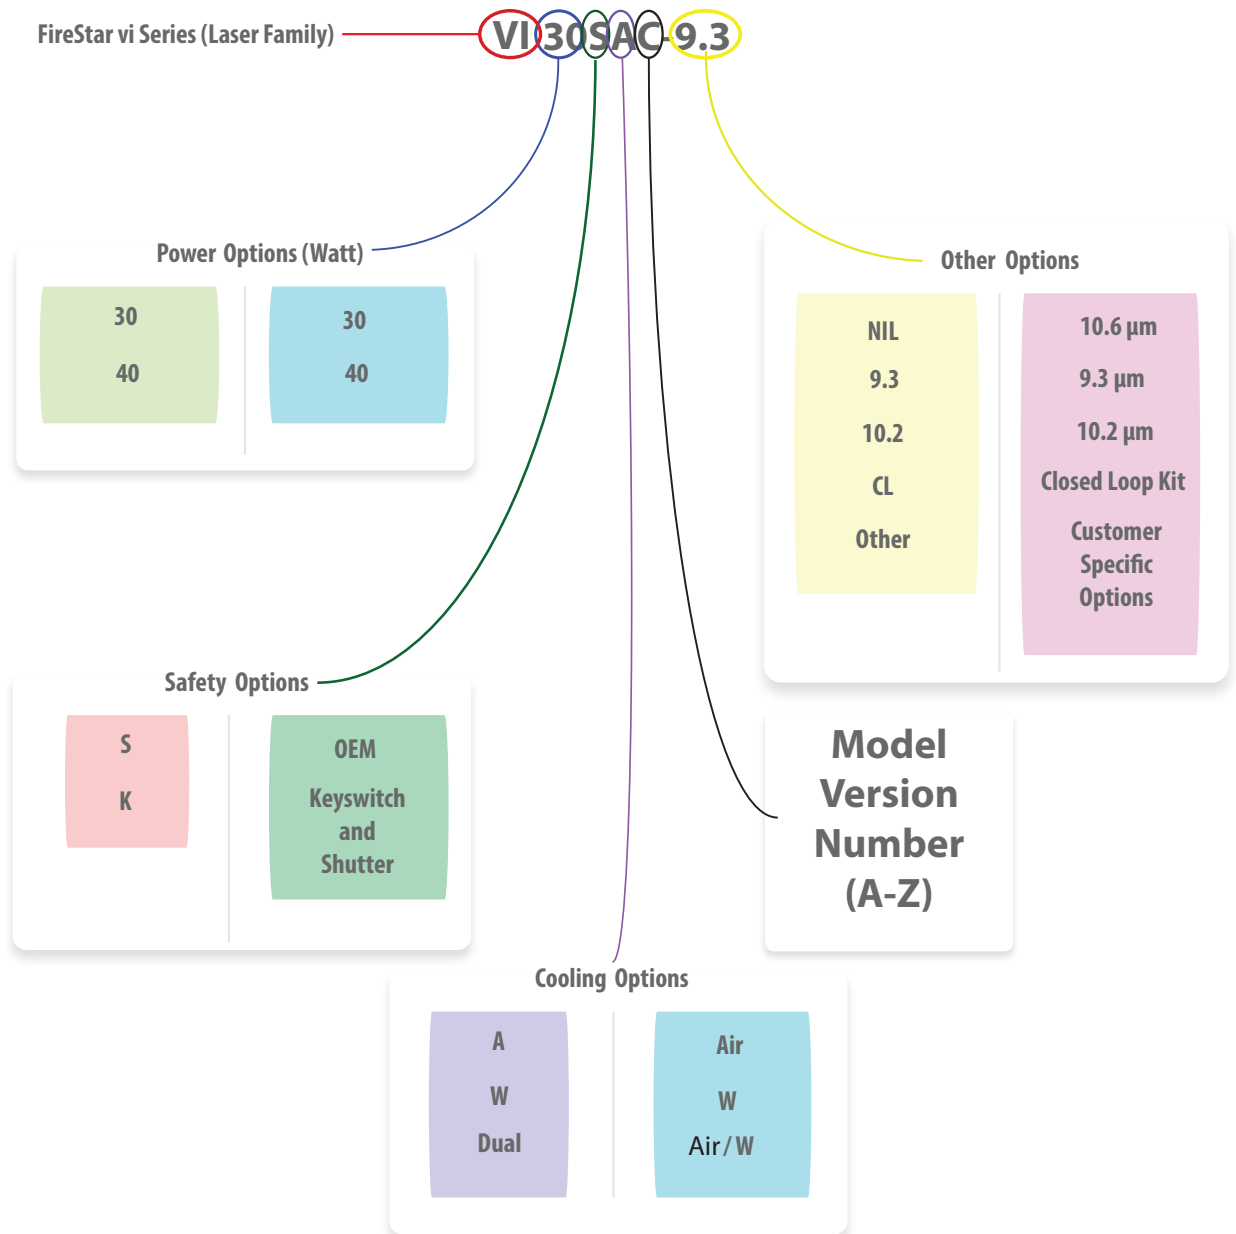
FireStar vi Series (Laser Family)

VI30SAC-9.3

Power Options (Watt)

30
40

30
40

Other Options

NIL
9.3
10.2
CL
Other

10.6 µm
9.3 µm
10.2 µm
Closed Loop Kit
Customer Specific Options

Safety Options

S
K

OEM
Keyswitch and Shutter

Model Version Number (A-Z)

Cooling Options

A
W
Dual

Air
W
Air / W